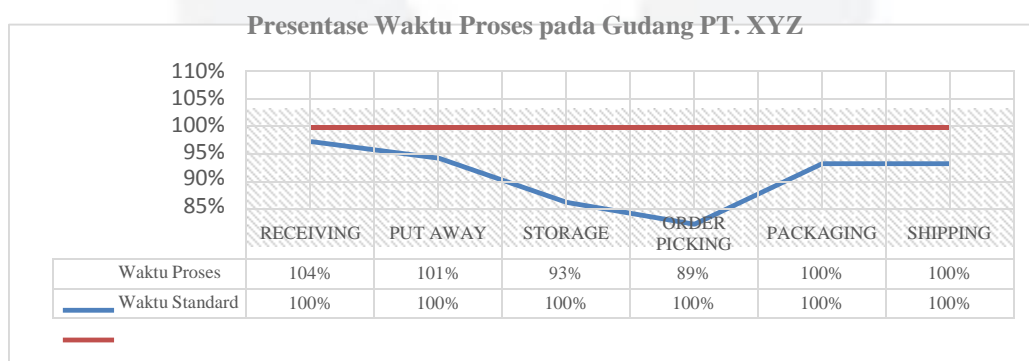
Presentase Waktu Proses pada Gudang PT. XYZ

110%
105%
100%
95%
90%
85%

| | RECEIVING | PUT AWAY | STORAGE | ORDER PICKING | PACKAGING | SHIPPING |
|---|---|---|---|---|---|---|
| Waktu Proses | 104% | 101% | 93% | 89% | 100% | 100% |
| Waktu Standard | 100% | 100% | 100% | 100% | 100% | 100% |